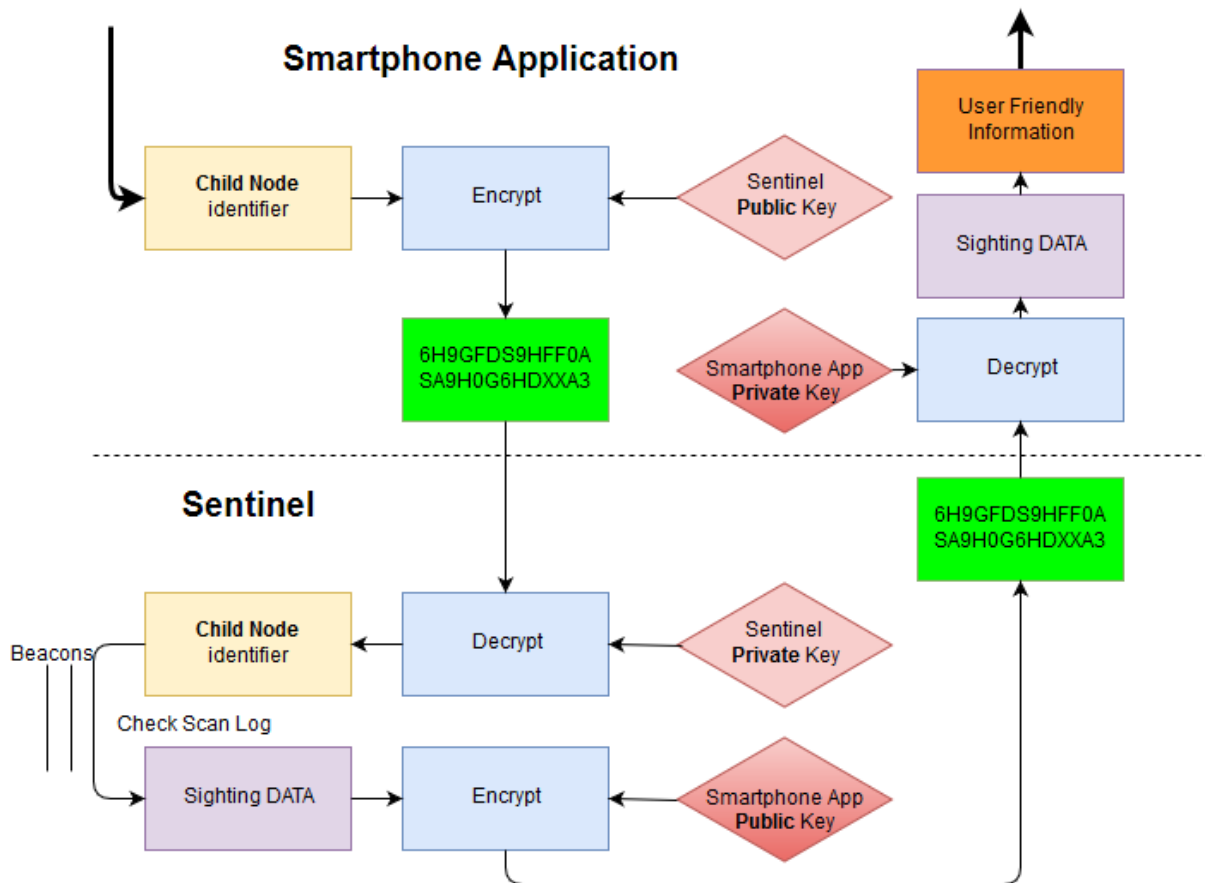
Smartphone Application

Child Node identifier

Encrypt

Sentinel Public Key

User Friendly Information

Sighting DATA

6H9GFDS9HFF0A SA9H0G6HDXXA3

Smartphone App Private Key

Decrypt

Sentinel

6H9GFDS9HFF0A SA9H0G6HDXXA3

Beacons

Child Node identifier

Decrypt

Sentinel Private Key

Check Scan Log

Sighting DATA

Encrypt

Smartphone App Public Key